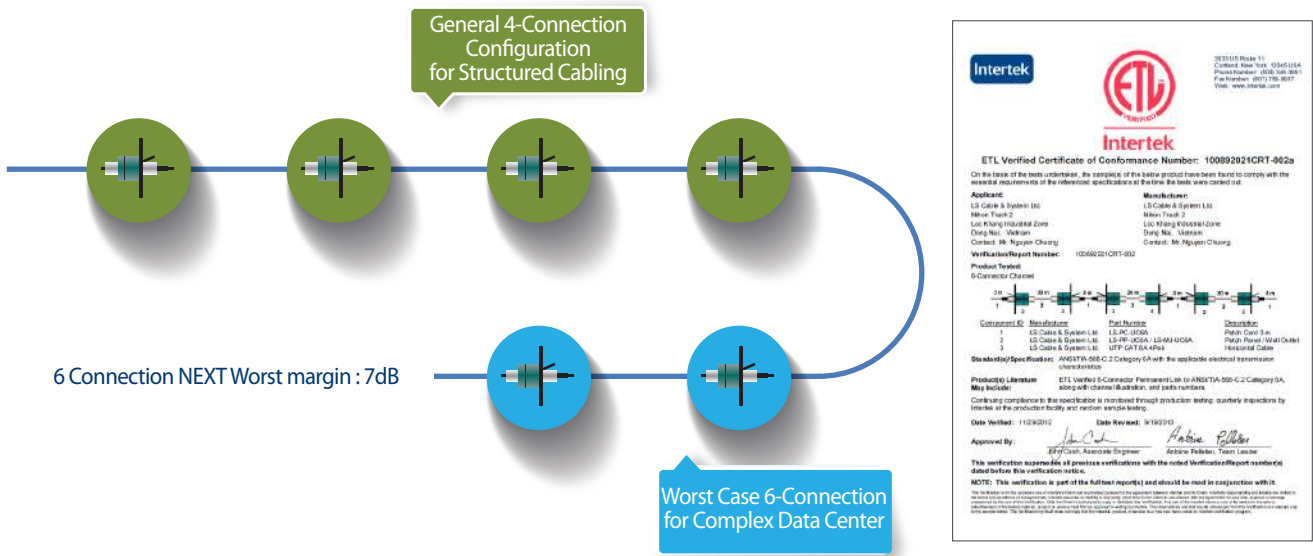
General 4-Connection Configuration for Structured Cabling

6 Connection NEXT Worst margin : 7dB

Worst Case 6-Connection for Complex Data Center

Intertek

3933 US Route 11 Cortland, New York 13045 USA Phone Number: (607) 753-6711 Fax Number: (607) 756-6699 Web: www.intertek.com

ETL

Intertek

ETL Verified Certificate of Conformance Number: 100892021CRT-002a

On the basis of the tests undertaken, the sample(s) of the below product have been found to comply with the essential requirements of the referenced specifications at the time the tests were carried out.

Applicant:
LS Cable & System Ltd.
Nhon Trach 2
Loc Khang Industrial Zone
Dong Nai, Vietnam
Contact: Mr. Nguyen Chuong

Manufacturer:
LS Cable & System Ltd.
Nhon Trach 2
Loc Khang Industrial Zone
Dong Nai, Vietnam
Contact: Mr. Nguyen Chuong

Verification/Report Number: 100892021CRT-002

Product Tested:
6-Connector Channel

| Component ID | Manufacturer | Part Number | Description |
|---|---|---|---|
| 1 | LS Cable & System Ltd. | LS-PC-UC6A | Patch Cord 3 m |
| 2 | LS Cable & System Ltd. | LS-PP-UC6A / LS-MJ-UC6A | Patch Panel / Wall Outlet |
| 3 | LS Cable & System Ltd. | UTP CAT.6A 4Pair | Horizontal Cable |

Standard(s)/Specification: ANSI/TIA-568-C.2 Category 6A with the applicable electrical transmission characteristics

Product(s) Literature May Include: ETL Verified 6-Connector Permanent Link to ANSI/TIA-568-C.2 Category 6A, along with channel illustration, and parts numbers.

Continuing compliance to this specification is monitored through production testing, quarterly inspections by Intertek at the production facility, and random sample testing.

Date Verified: 11/29/2012 Date Revised: 9/19/2013

Approved By:
John Cash, Associate Engineer
Antoine Pelletier, Team Leader

This verification supersedes all previous verifications with the noted Verification/Report number(s) dated before this verification notice.

NOTE: This verification is part of the full test report(s) and should be read in conjunction with it.

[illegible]